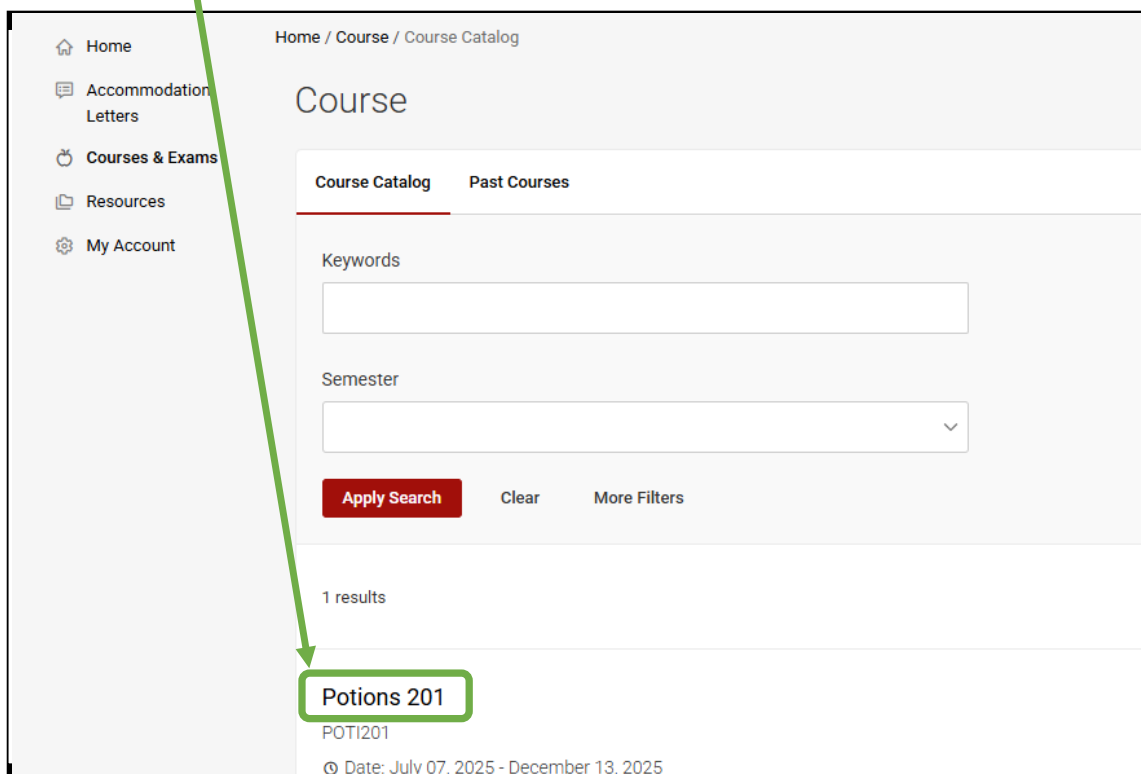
Home

Accommodation Letters

Courses & Exams

Resources

My Account

Home / Course / Course Catalog

Course

Course Catalog

Past Courses

Keywords

Semester

Apply Search

Clear

More Filters

1 results

Potions 201

POTI201

Date: July 07, 2025 - December 13, 2025